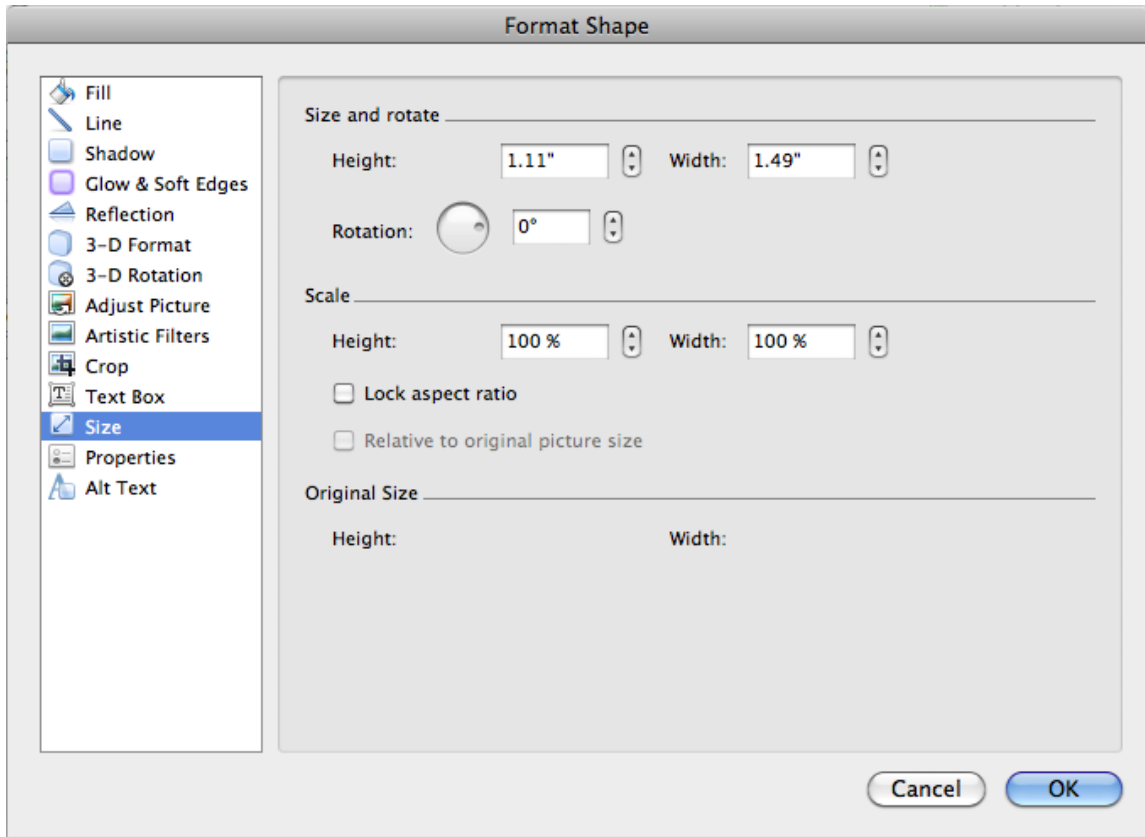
Format Shape

Fill
Line
Shadow
Glow & Soft Edges
Reflection
3-D Format
3-D Rotation
Adjust Picture
Artistic Filters
Crop
Text Box
Size
Properties
Alt Text

Size and rotate

Height: 1.11" Width: 1.49"

Rotation: 0°

Scale

Height: 100 % Width: 100 %

Lock aspect ratio

Relative to original picture size

Original Size

Height: Width:

Cancel OK